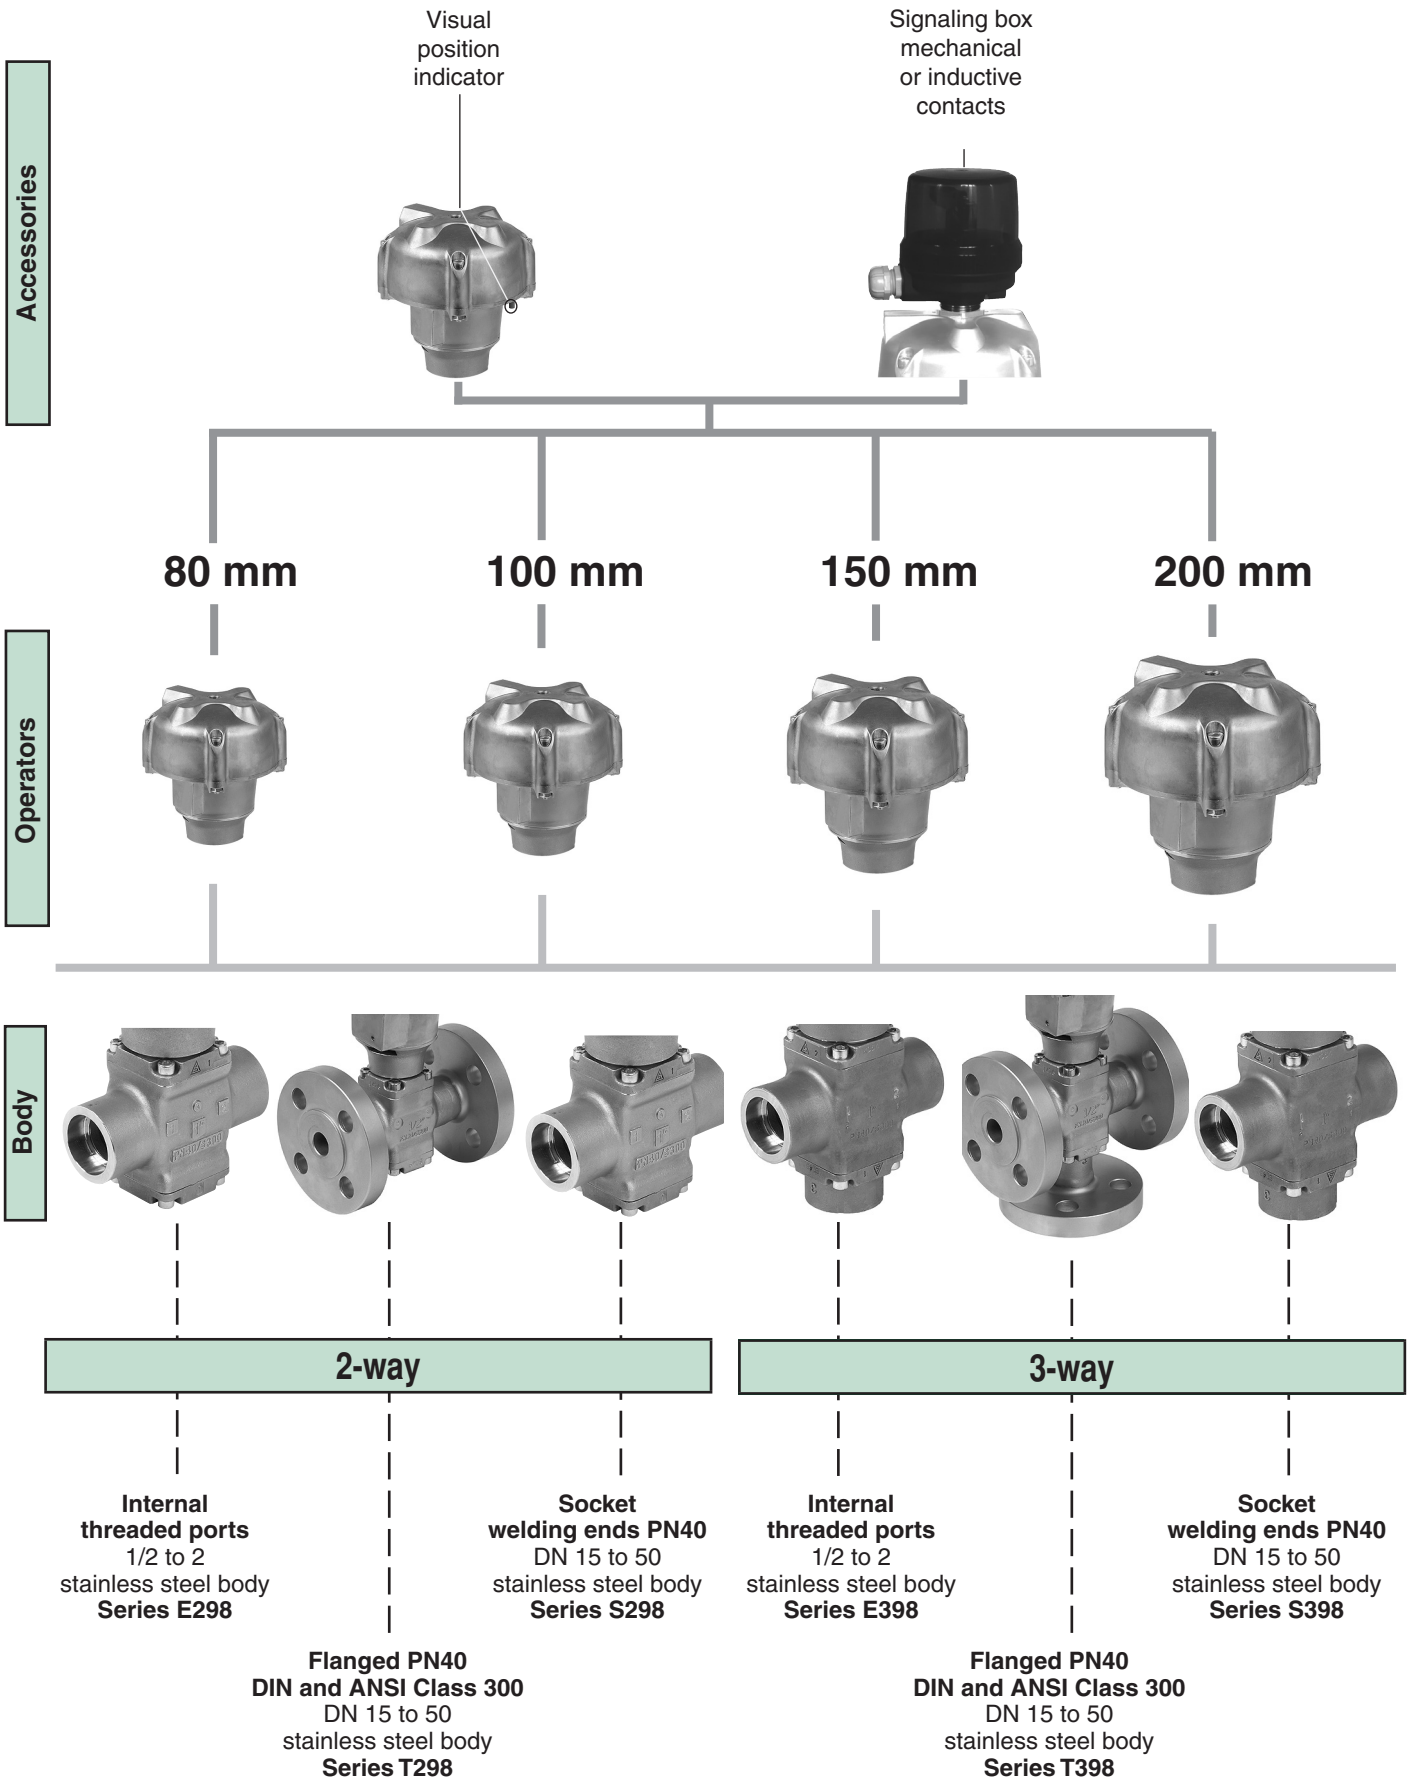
Accessories

Visual position indicator

Signaling box mechanical or inductive contacts

80 mm

100 mm

150 mm

200 mm

Operators

Body

2-way

3-way

Internal threaded ports
1/2 to 2
stainless steel body
Series E298

Socket welding ends PN40
DN 15 to 50
stainless steel body
Series S298

Internal threaded ports
1/2 to 2
stainless steel body
Series E398

Socket welding ends PN40
DN 15 to 50
stainless steel body
Series S398

Flanged PN40
DIN and ANSI Class 300
DN 15 to 50
stainless steel body
Series T298

Flanged PN40
DIN and ANSI Class 300
DN 15 to 50
stainless steel body
Series T398